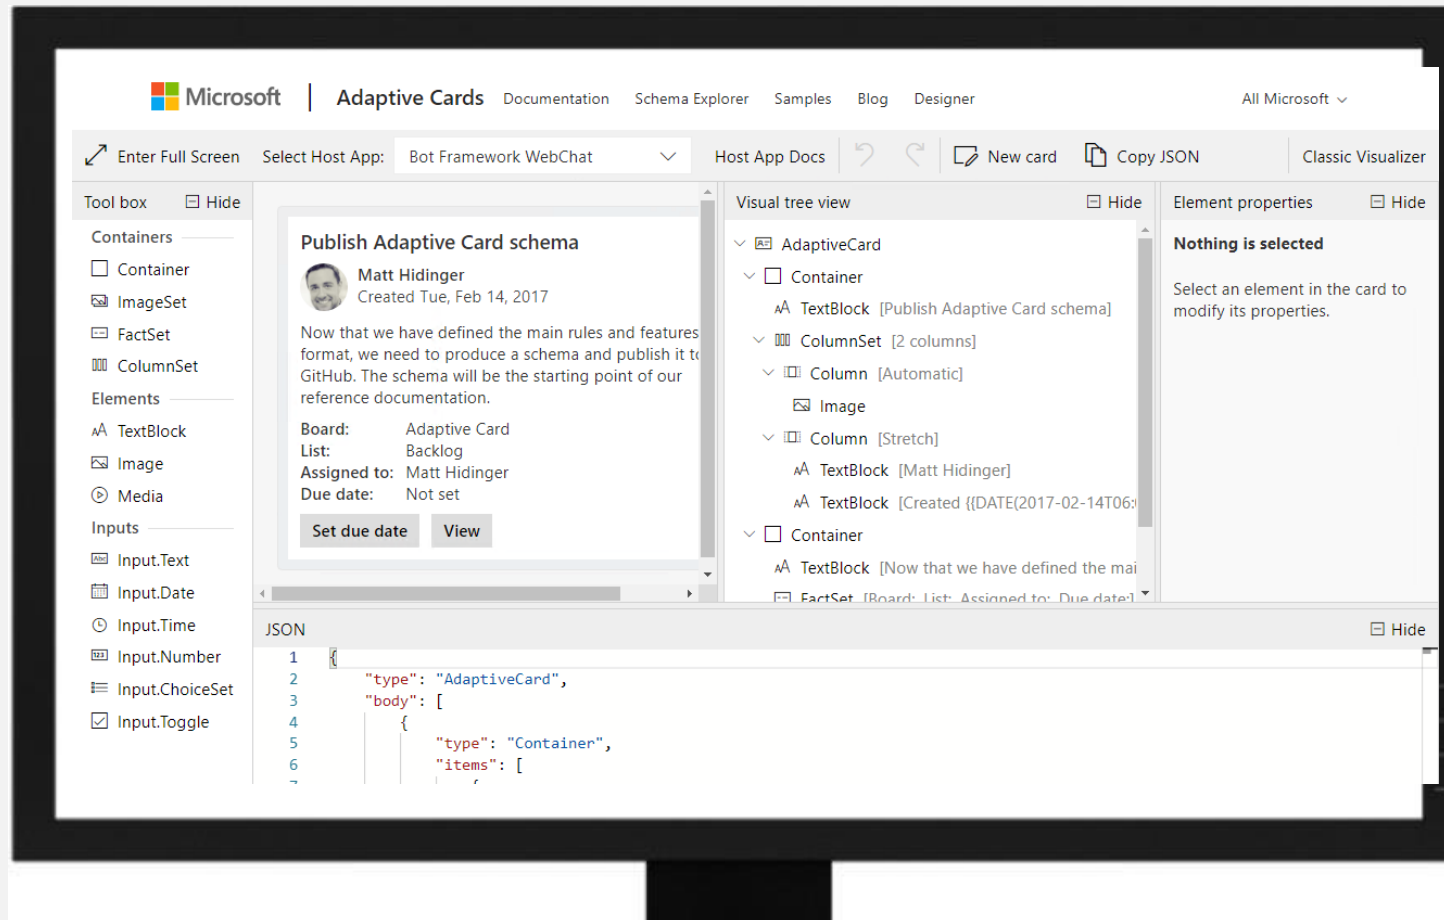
Microsoft | Adaptive Cards Documentation Schema Explorer Samples Blog Designer All Microsoft

Enter Full Screen Select Host App: Bot Framework WebChat Host App Docs New card Copy JSON Classic Visualizer

Tool box Hide

Containers
Container
ImageSet
FactSet
ColumnSet
Elements
TextBlock
Image
Media
Inputs
Input.Text
Input.Date
Input.Time
Input.Number
Input.ChoiceSet
Input.Toggle

Publish Adaptive Card schema

Matt Hidinger
Created Tue, Feb 14, 2017

Now that we have defined the main rules and features format, we need to produce a schema and publish it t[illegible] GitHub. The schema will be the starting point of our reference documentation.

| Board: | Adaptive Card |
|---|---|
| List: | Backlog |
| Assigned to: | Matt Hidinger |
| Due date: | Not set |

Set due date View

Visual tree view Hide

AdaptiveCard
Container
TextBlock [Publish Adaptive Card schema]
ColumnSet [2 columns]
Column [Automatic]
Image
Column [Stretch]
TextBlock [Matt Hidinger]
TextBlock [Created {{DATE(2017-02-14T06:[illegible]
Container
TextBlock [Now that we have defined the mai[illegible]
FactSet [Board: List: Assigned to: Due date:]

Element properties Hide

Nothing is selected

Select an element in the card to modify its properties.

JSON Hide

1 {
2 "type": "AdaptiveCard",
3 "body": [
4 {
5 "type": "Container",
6 "items": [